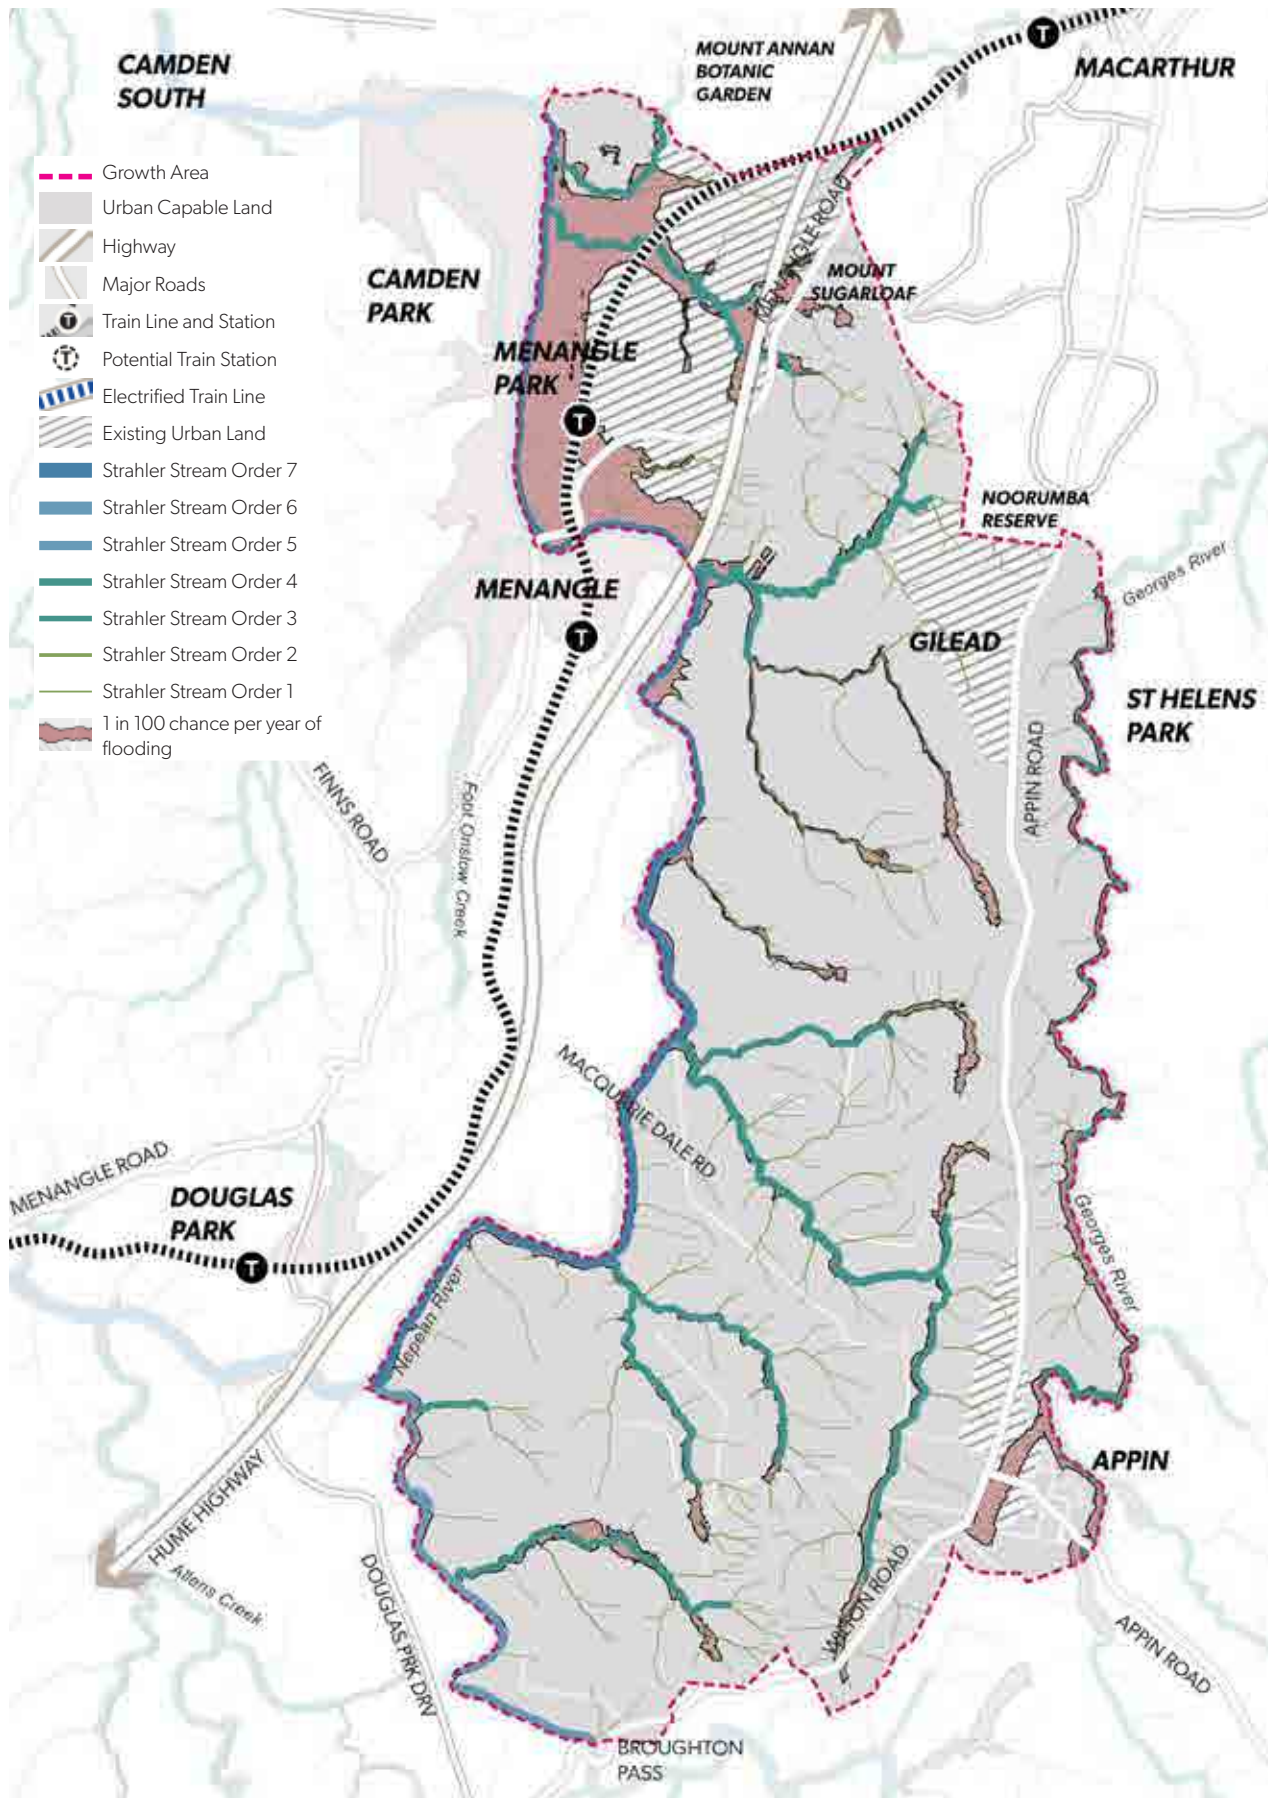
CAMDEN SOUTH

MOUNT ANNAN BOTANIC GARDEN

MACARTHUR

Growth Area
Urban Capable Land
Highway
Major Roads
Train Line and Station
Potential Train Station
Electrified Train Line
Existing Urban Land
Strahler Stream Order 7
Strahler Stream Order 6
Strahler Stream Order 5
Strahler Stream Order 4
Strahler Stream Order 3
Strahler Stream Order 2
Strahler Stream Order 1
1 in 100 chance per year of flooding

CAMDEN PARK

MENANGLE ROAD

MOUNT SUGARLOAF

MENANGLE PARK

NOORUMBA RESERVE

Georges River

MENANGLE

GILEAD

ST HELENS PARK

APPIN ROAD

FINNS ROAD

Foot Onslow Creek

MACQUARIE DALE RD

MENANGLE ROAD

DOUGLAS PARK

Georges River

Nepean River

APPIN

HUME HIGHWAY

Allens Creek

DOUGLAS PRK DRV

WILTON ROAD

APPIN ROAD

BROUGHTON PASS